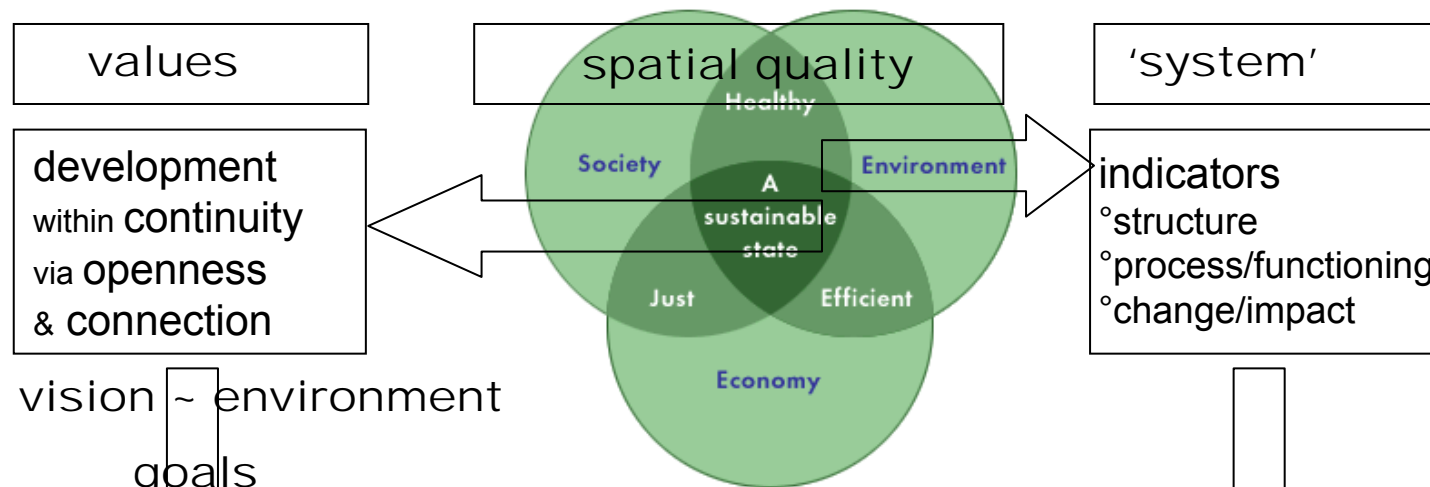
values

spatial quality

'system'

Healthy

Society

Environment

A sustainable state

Just

Efficient

Economy

development within continuity via openness & connection

indicators
°structure
°process/functioning
°change/impact

vision ~ environment

goals